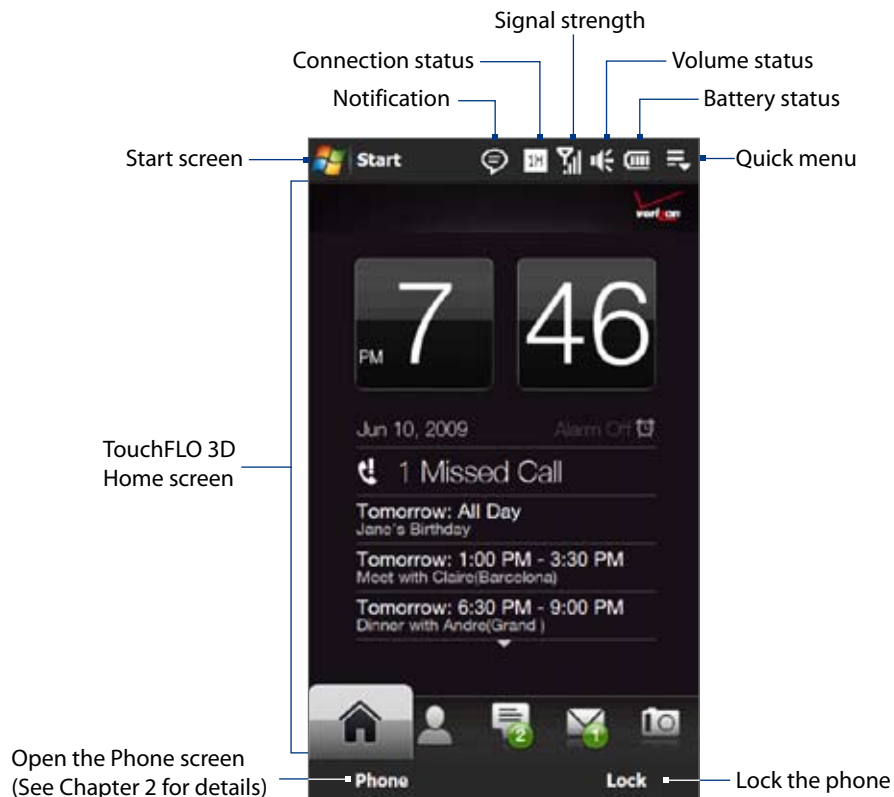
Signal strength

Connection status

Volume status

Notification

Battery status

Start screen

Start

1X

Quick menu

verizon

7

PM

46

Jun 10, 2009

Alarm Off

1 Missed Call

Tomorrow: All Day
Jane's Birthday

Tomorrow: 1:00 PM - 3:30 PM
Meet with Claire(Barcelona)

Tomorrow: 6:30 PM - 9:00 PM
Dinner with Andre(Grand )

TouchFLO 3D Home screen

2

1

Open the Phone screen (See Chapter 2 for details)

Phone

Lock

Lock the phone